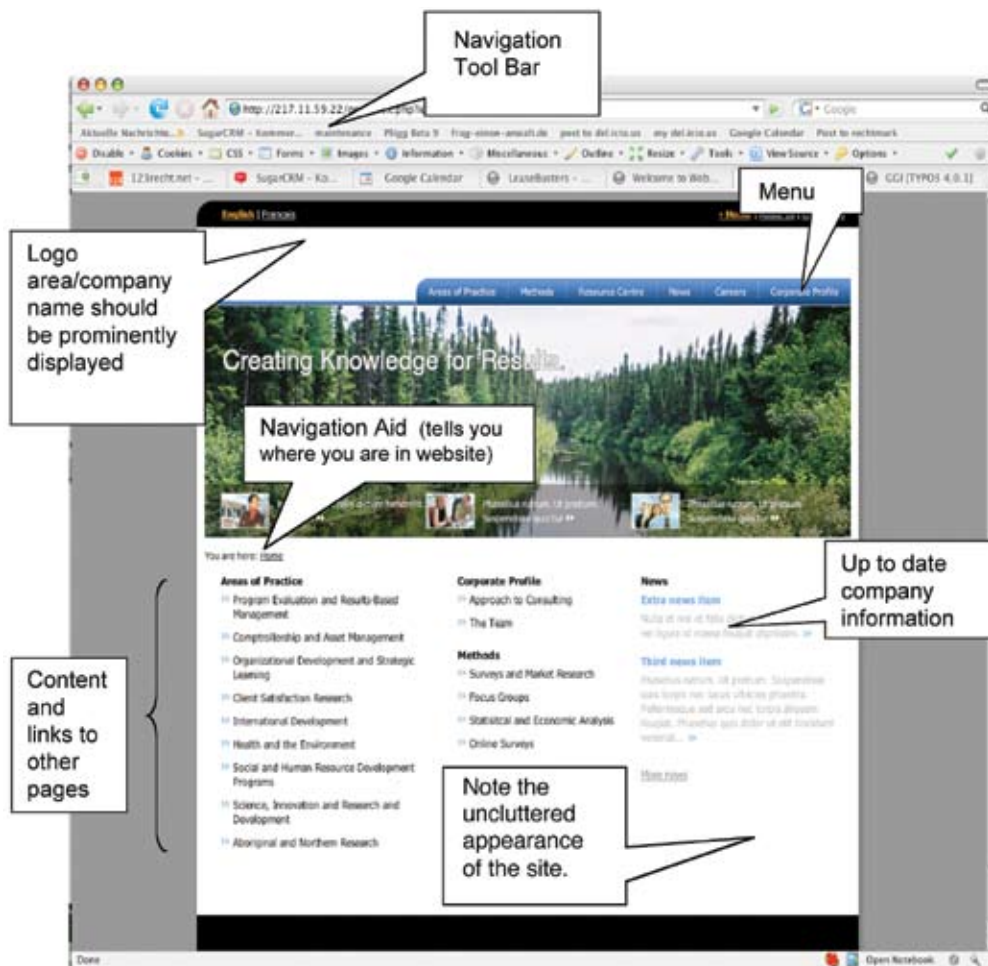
Navigation Tool Bar

http://217.11.59.22/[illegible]

Google

Aktuelle Nachrichte... SugarCRM - Kommer... maintenance Pligg Beta 9 Frag-einen-anwalt.de post to del.icio.us my del.icio.us Google Calendar Post to rechtmark

Disable Cookies CSS Forms Images Information Miscellaneous Outline Resize Tools View Source Options

123recht.net - ... SugarCRM - Ko... Google Calendar LeaseBusters - ... Welcome to Web... GGI [TYPO3 4.0.1]

Menu

English | Français

Logo area/company name should be prominently displayed

Areas of Practice Methods Resource Centre News Careers Corporate Profile

Creating Knowledge for Results

Navigation Aid (tells you where you are in website)

You are here: Home

Areas of Practice
Program Evaluation and Results-Based Management
Comptrollership and Asset Management
Organizational Development and Strategic Learning
Client Satisfaction Research
International Development
Health and the Environment
Social and Human Resource Development Programs
Science, Innovation and Research and Development
Aboriginal and Northern Research

Corporate Profile
Approach to Consulting
The Team

Methods
Surveys and Market Research
Focus Groups
Statistical and Economic Analysis
Online Surveys

News
Extra news item
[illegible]
Third news item
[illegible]
More news

Up to date company information

Content and links to other pages

Note the uncluttered appearance of the site.

Done Open Notebook